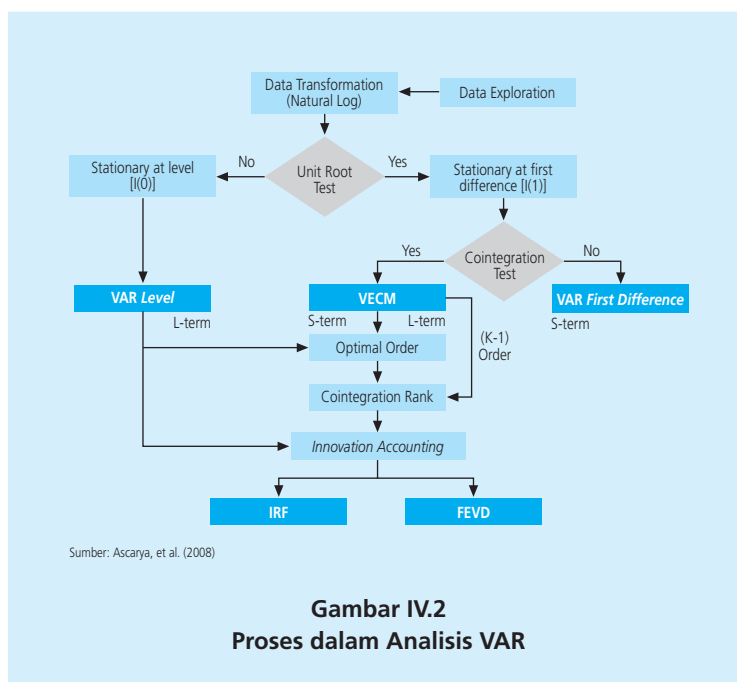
Data Transformation (Natural Log)

Data Exploration

Stationary at level [I(0)]

No

Unit Root Test

Yes

Stationary at first difference [I(1)]

Yes

Cointegration Test

No

VAR *Level*

L-term

VECM

S-term

L-term

VAR *First Difference*

S-term

(K-1) Order

Optimal Order

Cointegration Rank

*Innovation Accounting*

IRF

FEVD

Sumber: Ascarya, et al. (2008)

Gambar IV.2
Proses dalam Analisis VAR